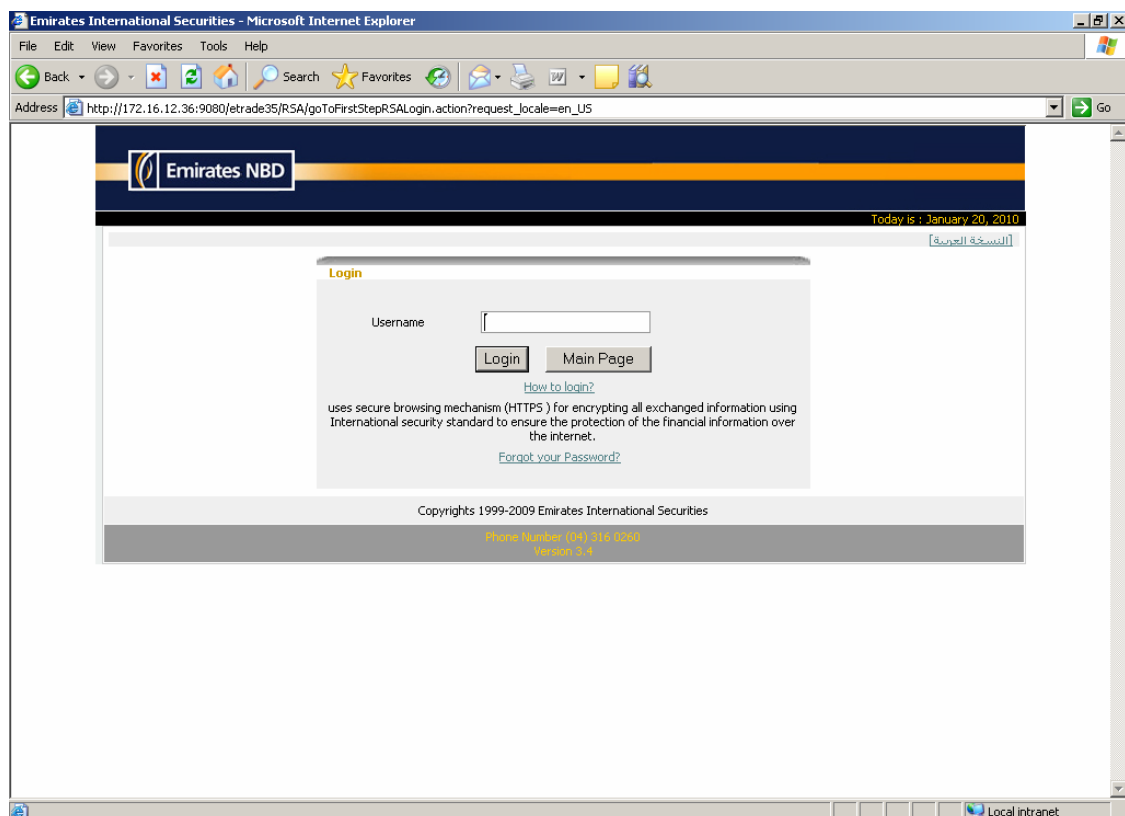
Emirates International Securities - Microsoft Internet Explorer

File Edit View Favorites Tools Help

Back Search Favorites

Address http://172.16.12.36:9080/etrade35/RSA/goToFirstStepRSALogin.action?request_locale=en_US Go

Emirates NBD

Today is : January 20, 2010

[النسخة العربية]

Login

Username

Login Main Page

How to login?

uses secure browsing mechanism (HTTPS ) for encrypting all exchanged information using International security standard to ensure the protection of the financial information over the internet.

Forgot your Password?

Copyrights 1999-2009 Emirates International Securities

Phone Number (04) 316 0260
Version 3.4

Local intranet